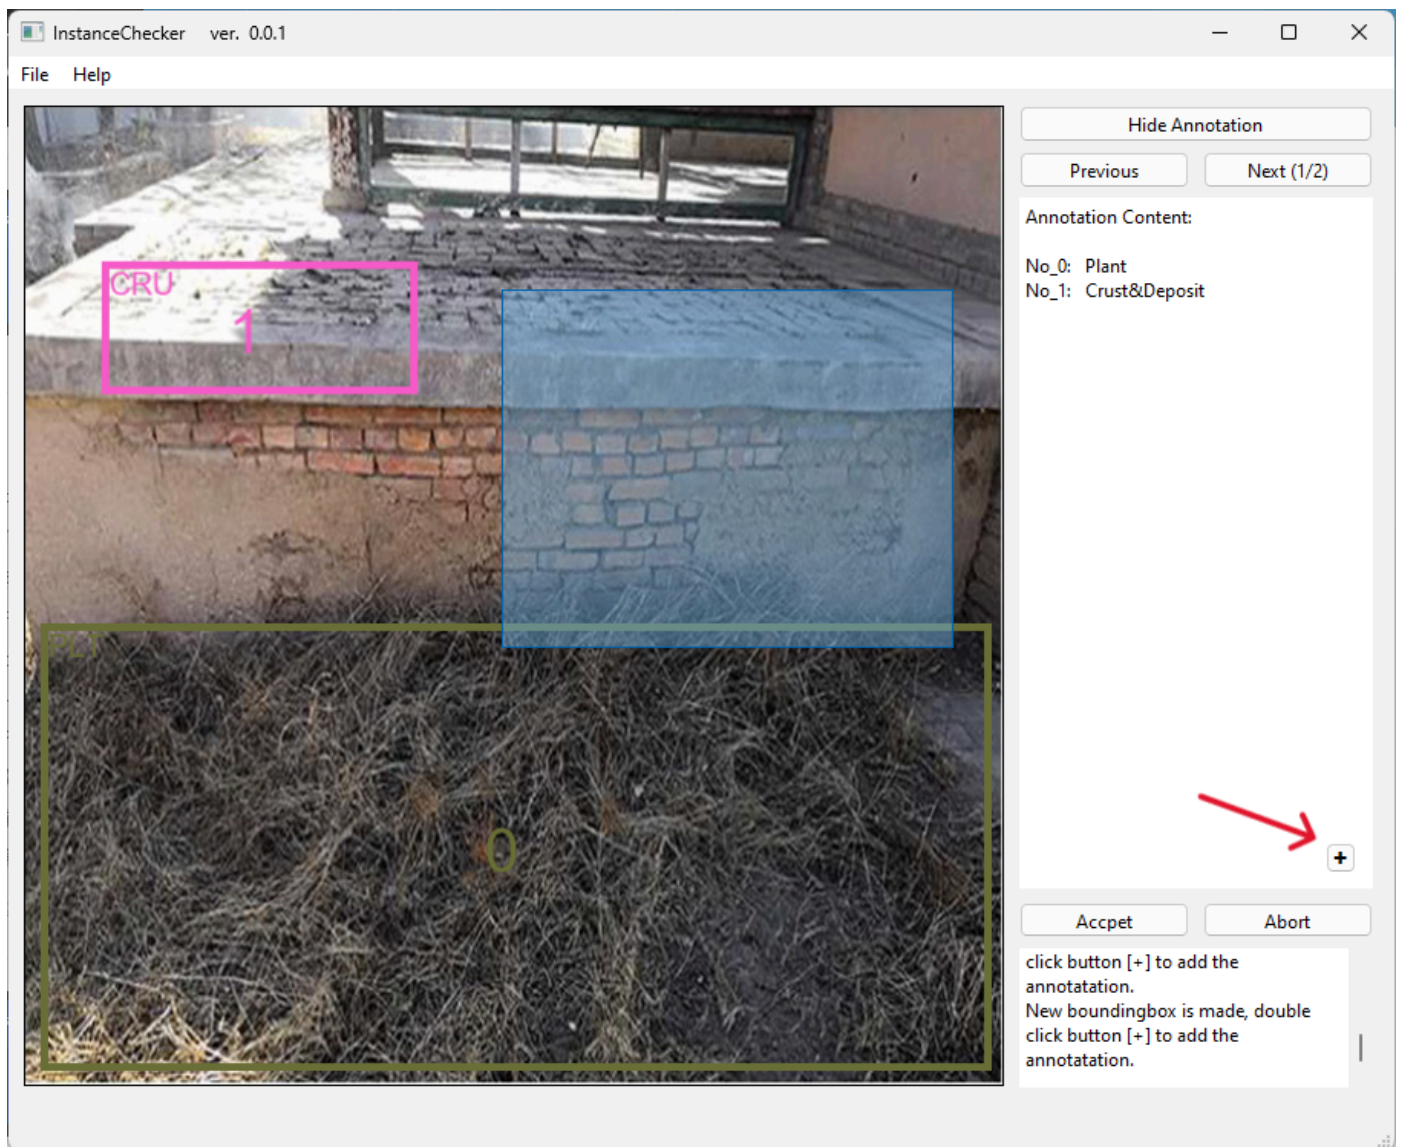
InstanceChecker ver. 0.0.1

File Help

CRU
1

PLT
0

Hide Annotation

Previous

Next (1/2)

Annotation Content:

No_0: Plant
No_1: Crust&Deposit

+

Accpet

Abort

click button [+] to add the annotatation.
New boundingbox is made, double click button [+] to add the annotatation.